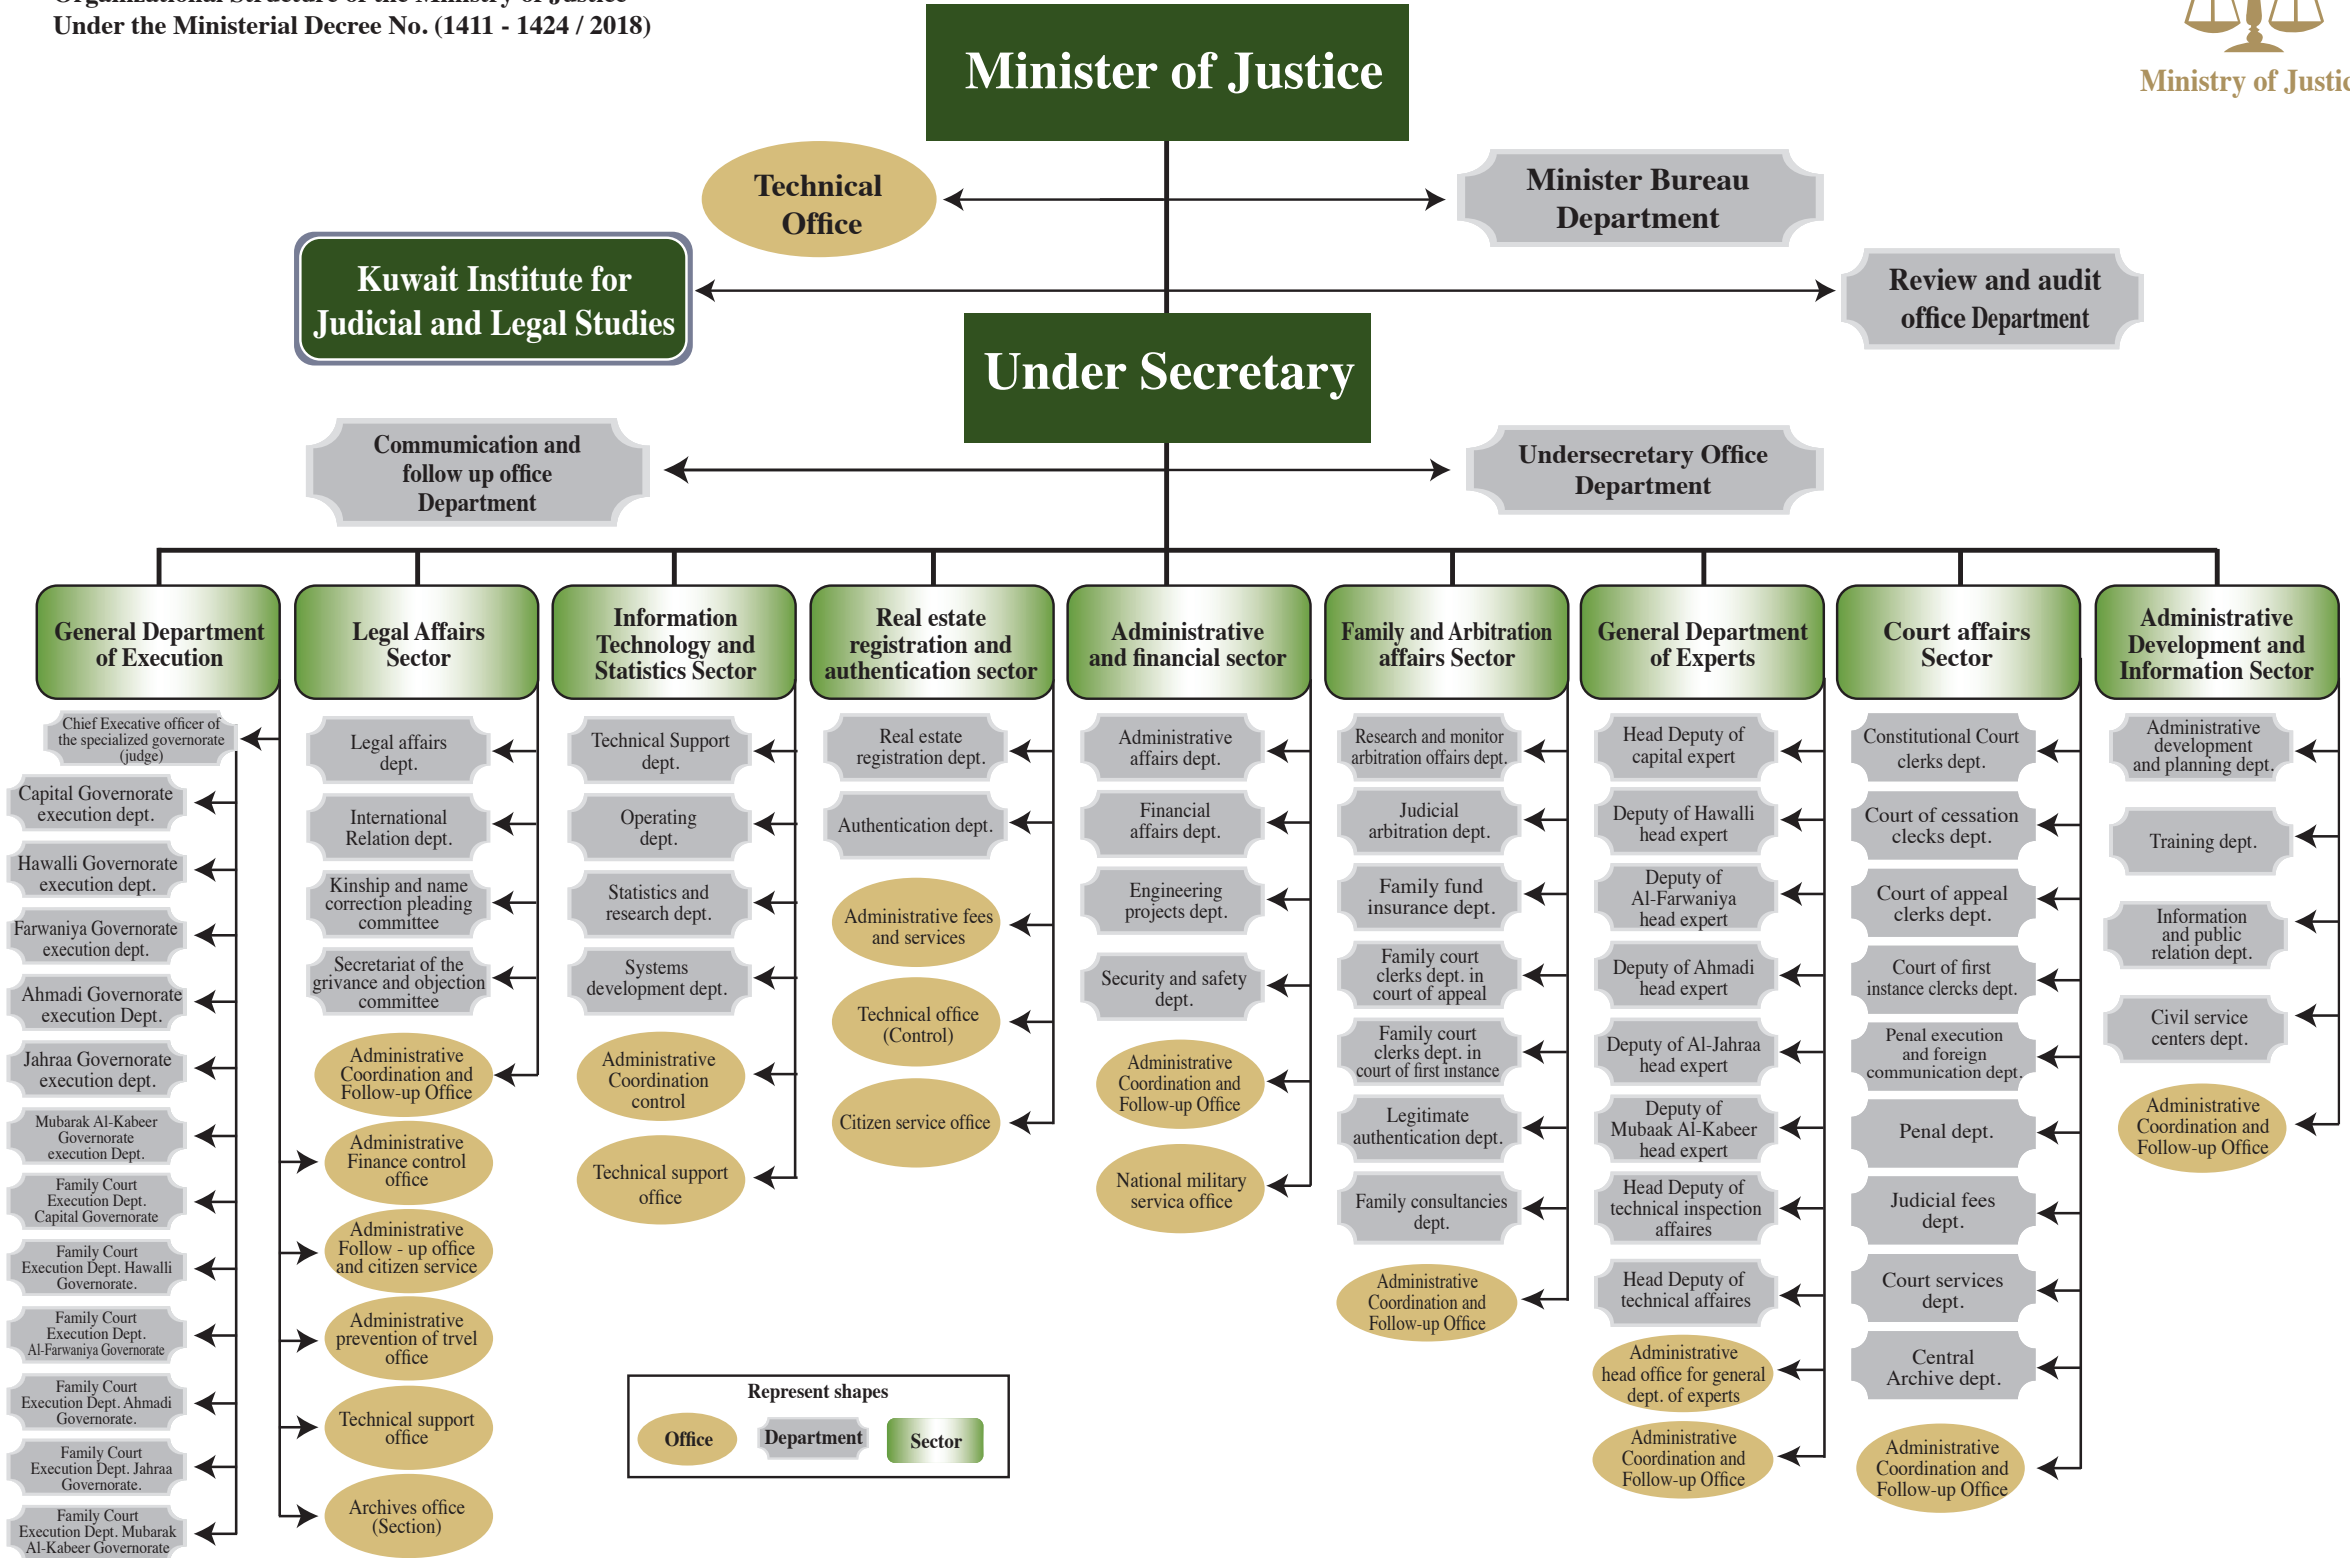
Under the Ministerial Decree No. (1411 - 1424 / 2018)

Minister of Justice

Ministry of Justic

Technical Office

Minister Bureau Department

Kuwait Institute for Judicial and Legal Studies

Review and audit office Department

Under Secretary

Communication and follow up office Department

Undersecretary Office Department

General Department of Execution

Chief Executive officer of the specialized governorate (judge)

Capital Governorate execution dept.

Hawalli Governorate execution dept.

Farwaniya Governorate execution dept.

Ahmadi Governorate execution Dept.

Jahraa Governorate execution dept.

Mubarak Al-Kabeer Governorate execution Dept.

Family Court Execution Dept. Capital Governorate

Family Court Execution Dept. Hawalli Governorate.

Family Court Execution Dept. Al-Farwaniya Governorate

Family Court Execution Dept. Ahmadi Governorate.

Family Court Execution Dept. Jahraa Governorate.

Family Court Execution Dept. Mubarak Al-Kabeer Governorate

Legal Affairs Sector

Legal affairs dept.

International Relation dept.

Kinship and name correction pleading committee

Secretariat of the grivance and objection committee

Administrative Coordination and Follow-up Office

Administrative Finance control office

Administrative Follow - up office and citizen service

Administrative prevention of trvel office

Technical support office

Archives office (Section)

Information Technology and Statistics Sector

Technical Support dept.

Operating dept.

Statistics and research dept.

Systems development dept.

Administrative Coordination control

Technical support office

Real estate registration and authentication sector

Real estate registration dept.

Authentication dept.

Administrative fees and services

Technical office (Control)

Citizen service office

Administrative and financial sector

Administrative affairs dept.

Financial affairs dept.

Engineering projects dept.

Security and safety dept.

Administrative Coordination and Follow-up Office

National military servica office

Family and Arbitration affairs Sector

Research and monitor arbitration offaics dept.

Judicial arbitration dept.

Family fund insurance dept.

Family court clerks dept. in court of appeal

Family court clerks dept. in court of first instance

Legitimate authentication dept.

Family consultancies dept.

Administrative Coordination and Follow-up Office

General Department of Experts

Head Deputy of capital expert

Deputy of Hawalli head expert

Deputy of Al-Farwaniya head expert

Deputy of Ahmadi head expert

Deputy of Al-Jahraa head expert

Deputy of Mubaak Al-Kabeer head expert

Head Deputy of technical inspection affaires

Head Deputy of technical affaires

Administrative head office for general dept. of experts

Administrative Coordination and Follow-up Office

Court affairs Sector

Constitutional Court clerks dept.

Court of cessation clecks dept.

Court of appeal clerks dept.

Court of first instance clerks dept.

Penal execution and foreign communication dept.

Penal dept.

Judicial fees dept.

Court services dept.

Central Archive dept.

Administrative Coordination and Follow-up Office

Administrative Development and Information Sector

Administrative development and planning dept.

Training dept.

Information and public relation dept.

Civil service centers dept.

Administrative Coordination and Follow-up Office

Represent shapes

Office | Department | Sector